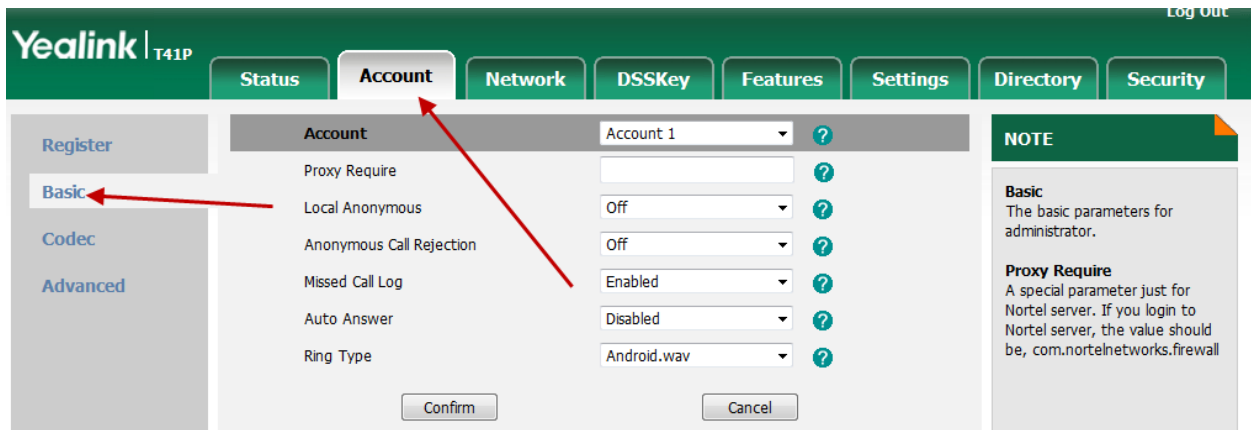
Log Out
Yealink | T41P
Status
Account
Network
DSSKey
Features
Settings
Directory
Security

Register
Basic
Codec
Advanced

| Account | Account 1 | ? |
|---|---|---|
| Proxy Require | | ? |
| Local Anonymous | Off | ? |
| Anonymous Call Rejection | Off | ? |
| Missed Call Log | Enabled | ? |
| Auto Answer | Disabled | ? |
| Ring Type | Android.wav | ? |

Confirm
Cancel

NOTE

Basic
The basic parameters for administrator.

Proxy Require
A special parameter just for Nortel server. If you login to Nortel server, the value should be, com.nortelnetworks.firewall